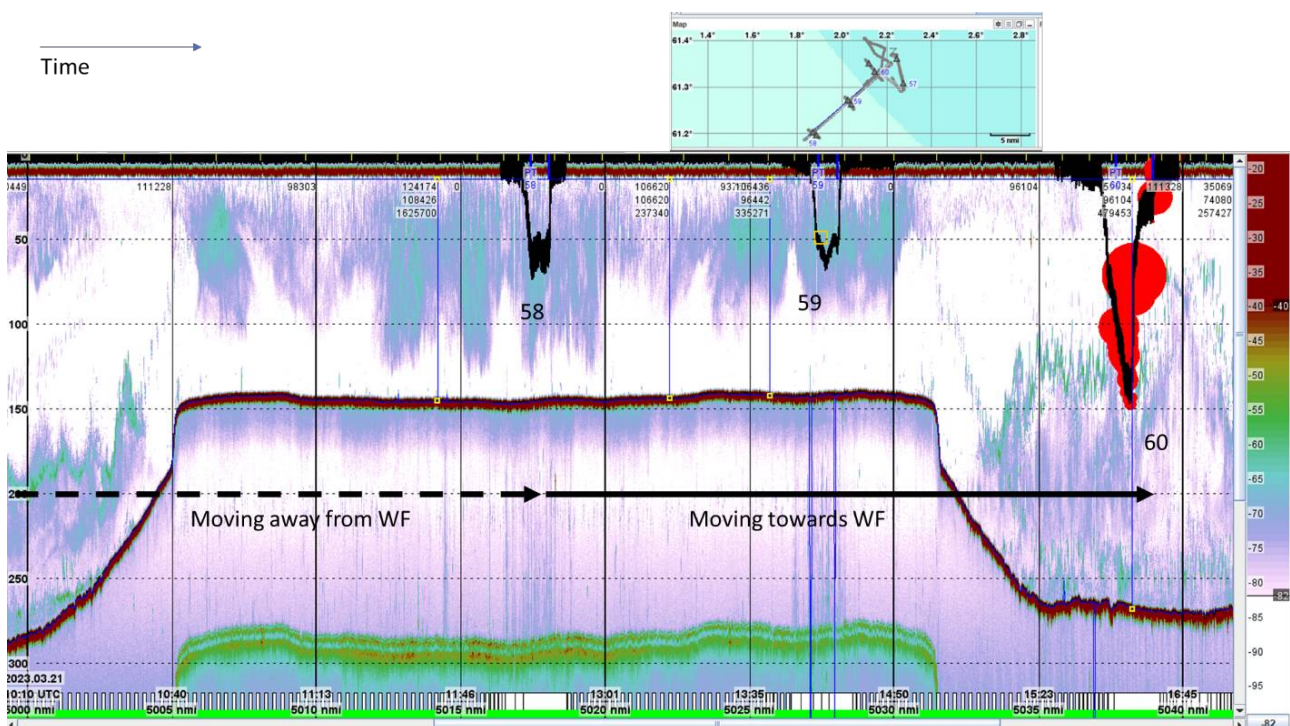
Time

Map

1.4° 1.6° 1.8° 2.0° 2.2° 2.4° 2.6° 2.8°

61.4°

61.3°

61.2°

60 57 59 58

5 nmi

3449 111228 98303 124174 108426 1625700 0 0 106620 106620 237340 93106436 96442 335271 0 96104 34 96104 479453 111328 35069 74080 257427

PT 58 PT 59 PT 60

50

100

150

200

250

300

58

59

60

Moving away from WF

Moving towards WF

2023.03.21

10:10 UTC 10:40 11:13 11:46 13:01 13:35 14:50 15:23 16:45

5000 nmi 5005 nmi 5010 nmi 5015 nmi 5020 nmi 5025 nmi 5030 nmi 5035 nmi 5040 nmi

-20 -25 -30 -35 -40 -40 -45 -50 -55 -60 -65 -70 -75 -80 -82 -85 -90 -95 -82